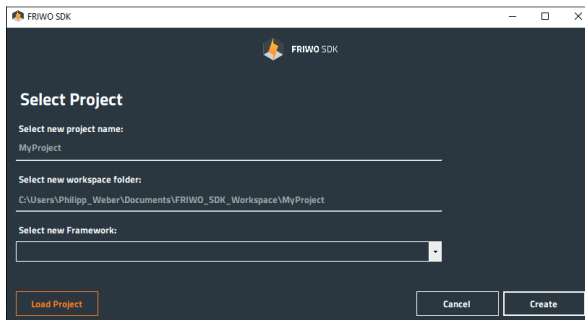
FRIWO SDK

FRIWO SDK

Select Project

Select new project name:

MyProject

Select new workspace folder:

C:\Users\Philipp_Weber\Documents\FRIWO_SDK_Workspace\MyProject

Select new Framework:

Load Project

Cancel

Create